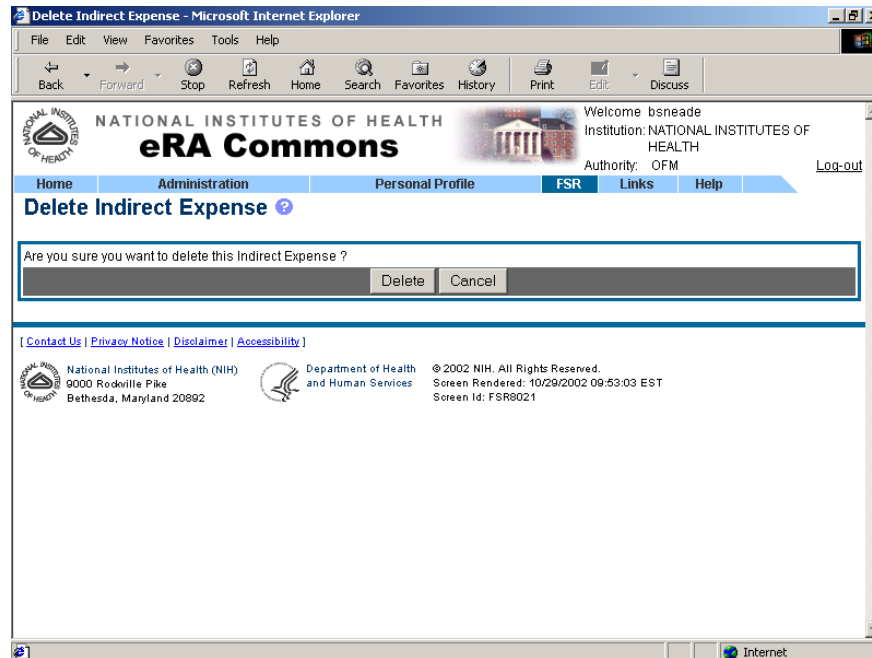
Delete Indirect Expense - Microsoft Internet Explorer

File Edit View Favorites Tools Help

Back Forward Stop Refresh Home Search Favorites History Print Edit Discuss

NATIONAL INSTITUTES OF HEALTH
eRA Commons

Welcome bsneade
Institution: NATIONAL INSTITUTES OF HEALTH
Authority: OFM
Log-out

Home | Administration | Personal Profile | FSR | Links | Help

Delete Indirect Expense

Are you sure you want to delete this Indirect Expense ?

Delete Cancel

[ Contact Us | Privacy Notice | Disclaimer | Accessibility ]

National Institutes of Health (NIH)
9000 Rockville Pike
Bethesda, Maryland 20892

Department of Health and Human Services

© 2002 NIH. All Rights Reserved.
Screen Rendered: 10/29/2002 09:53:03 EST
Screen Id: FSR8021

Internet